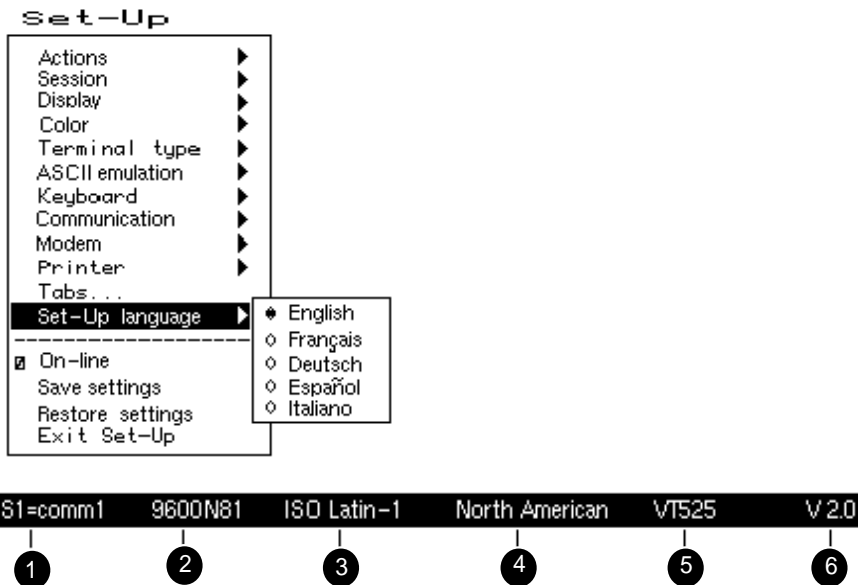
Set-Up

Actions
Session
Display
Color
Terminal type
ASCII emulation
Keyboard
Communication
Modem
Printer
Tabs...
Set-Up language

English
Français
Deutsch
Español
Italiano

On-line
Save settings
Restore settings
Exit Set-Up

S1=comm1 9600N81 ISO Latin-1 North American VT525 V 2.0

1 2 3 4 5 6